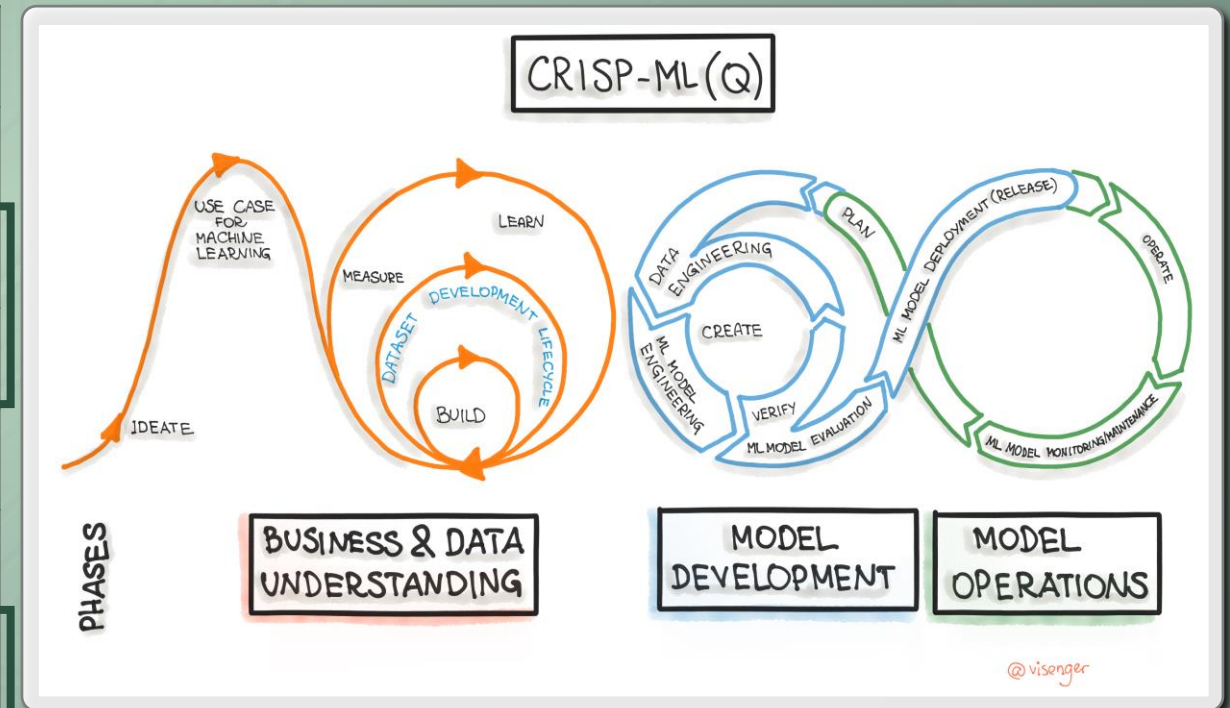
CRISP-ML(Q)

USE CASE FOR MACHINE LEARNING

IDEATE

LEARN

MEASURE

DATASET DEVELOPMENT LIFECYCLE

BUILD

DATA ENGINEERING

CREATE

ML MODEL ENGINEERING

VERIFY

ML MODEL EVALUATION

PLAN

ML MODEL DEPLOYMENT (RELEASE)

OPERATE

ML MODEL MONITORING/MAINTENANCE

PHASES

BUSINESS & DATA UNDERSTANDING

MODEL DEVELOPMENT

MODEL OPERATIONS

@visenger